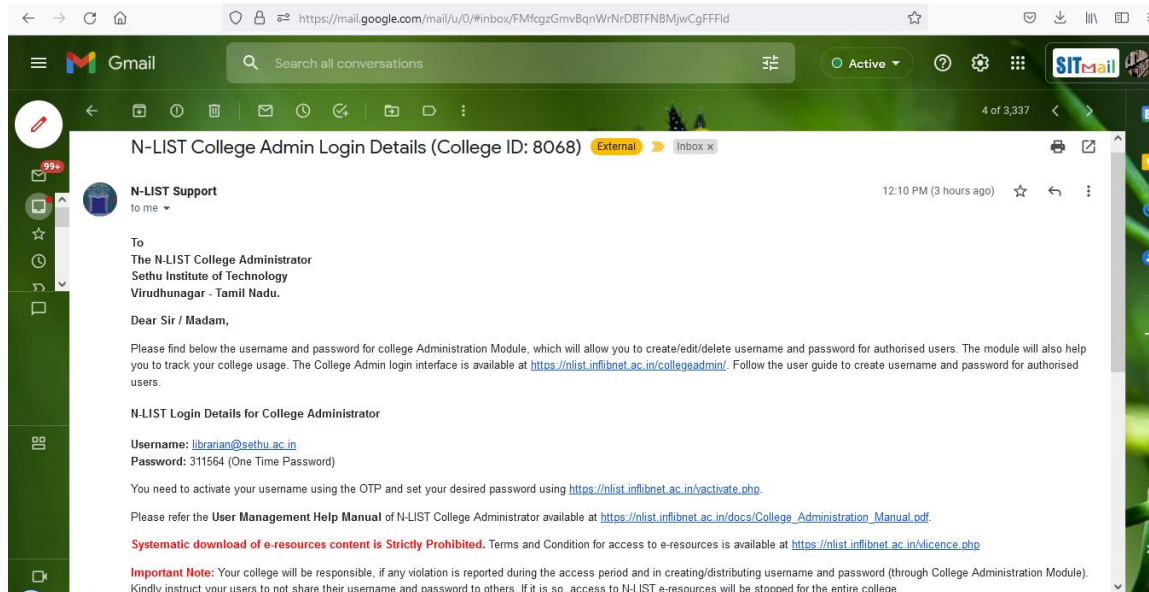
https://mail.google.com/mail/u/0/#inbox/FMfcgzGmvBqnWrNrDBTFNBMjwCgFFFld

Gmail

Search all conversations

Active

SITmail

99+

4 of 3,337

N-LIST College Admin Login Details (College ID: 8068) External Inbox ×

N-LIST Support
to me

12:10 PM (3 hours ago)

To
The N-LIST College Administrator
Sethu Institute of Technology
Virudhunagar - Tamil Nadu.

Dear Sir / Madam,

Please find below the username and password for college Administration Module, which will allow you to create/edit/delete username and password for authorised users. The module will also help you to track your college usage. The College Admin login interface is available at https://nlist.inflibnet.ac.in/collegeadmin/. Follow the user guide to create username and password for authorised users.

N-LIST Login Details for College Administrator

Username: librarian@sethu.ac.in
Password: 311564 (One Time Password)

You need to activate your username using the OTP and set your desired password using https://nlist.inflibnet.ac.in/vactivate.php.

Please refer the User Management Help Manual of N-LIST College Administrator available at https://nlist.inflibnet.ac.in/docs/College_Administration_Manual.pdf.

Systematic download of e-resources content is Strictly Prohibited. Terms and Condition for access to e-resources is available at https://nlist.inflibnet.ac.in/vlicence.php

Important Note: Your college will be responsible, if any violation is reported during the access period and in creating/distributing username and password (through College Administration Module). Kindly instruct your users to not share their username and password to others. If it is so, access to N-LIST e-resources will be stopped for the entire college.